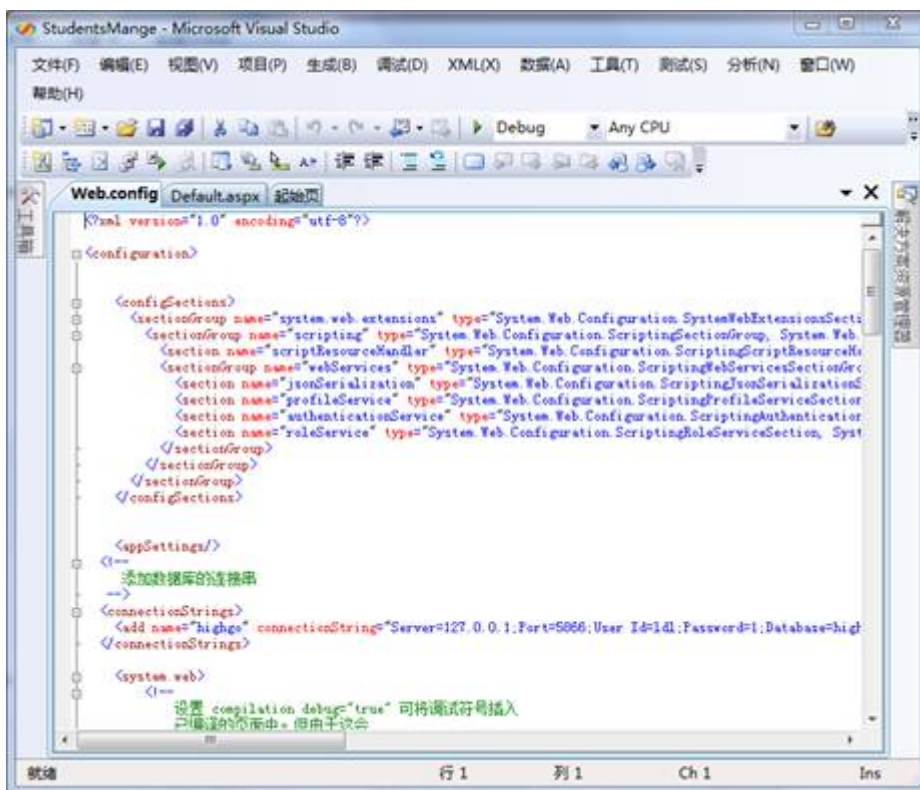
StudentsMange - Microsoft Visual Studio

文件(F) 编辑(E) 视图(V) 项目(P) 生成(B) 调试(D) XML(X) 数据(A) 工具(T) 测试(S) 分析(N) 窗口(W) 帮助(H)

Debug Any CPU

工具箱

Web.config Default.aspx 起始页

<?xml version="1.0" encoding="utf-8"?>

<configuration>

<configSections>
<sectionGroup name="system.web.extensions" type="System.Web.Configuration.SystemWebExtensionsSecti
<sectionGroup name="scripting" type="System.Web.Configuration.ScriptingSectionGroup, System.Web.
<section name="scriptResourceHandler" type="System.Web.Configuration.ScriptingScriptResourceH
<sectionGroup name="webServices" type="System.Web.Configuration.ScriptingWebServicesSectionGro
<section name="jsonSerialization" type="System.Web.Configuration.ScriptingJsonSerializationS
<section name="profileService" type="System.Web.Configuration.ScriptingProfileServiceSection
<section name="authenticationService" type="System.Web.Configuration.ScriptingAuthentication
<section name="roleService" type="System.Web.Configuration.ScriptingRoleServiceSection, Syst
</sectionGroup>
</sectionGroup>
</sectionGroup>
</configSections>

<appSettings/>
<!--
添加数据库的连接串
-->
<connectionStrings>
<add name="highgo" connectionString="Server=127.0.0.1;Port=5866;User Id=ldl;Password=1;Database=high
</connectionStrings>

<system.web>
<!--
设置 compilation debug="true" 可将调试符号插入
已编译的页面中。但由于这会

解决方案资源管理器

就绪 行 1 列 1 Ch 1 Ins